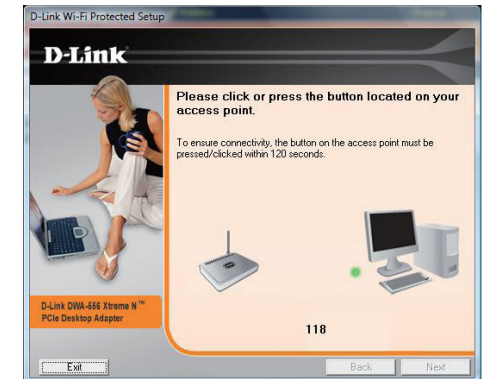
D-Link Wi-Fi Protected Setup

D-Link

Please click or press the button located on your access point.

To ensure connectivity, the button on the access point must be pressed/clicked within 120 seconds.

D-Link DWA-556 Xtreme N™ PCIe Desktop Adapter

118

Exit

Back

Next